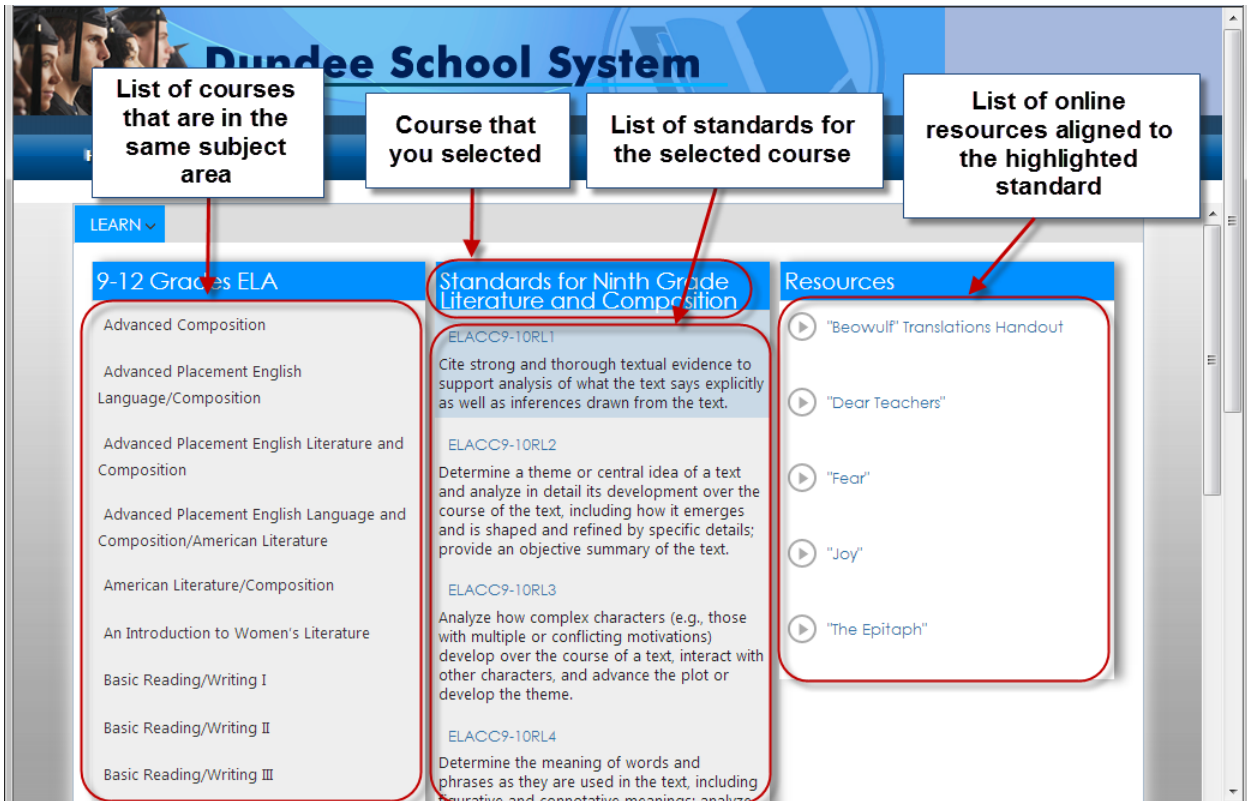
Dundee School System

List of courses that are in the same subject area

Course that you selected

List of standards for the selected course

List of online resources aligned to the highlighted standard

LEARN

9-12 Grades ELA

Advanced Composition

Advanced Placement English Language/Composition

Advanced Placement English Literature and Composition

Advanced Placement English Language and Composition/American Literature

American Literature/Composition

An Introduction to Women's Literature

Basic Reading/Writing I

Basic Reading/Writing II

Basic Reading/Writing III

Standards for Ninth Grade Literature and Composition

ELACC9-10RL1

Cite strong and thorough textual evidence to support analysis of what the text says explicitly as well as inferences drawn from the text.

ELACC9-10RL2

Determine a theme or central idea of a text and analyze in detail its development over the course of the text, including how it emerges and is shaped and refined by specific details; provide an objective summary of the text.

ELACC9-10RL3

Analyze how complex characters (e.g., those with multiple or conflicting motivations) develop over the course of a text, interact with other characters, and advance the plot or develop the theme.

ELACC9-10RL4

Determine the meaning of words and phrases as they are used in the text, including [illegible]

Resources

"Beowulf" Translations Handout

"Dear Teachers"

"Fear"

"Joy"

"The Epitaph"